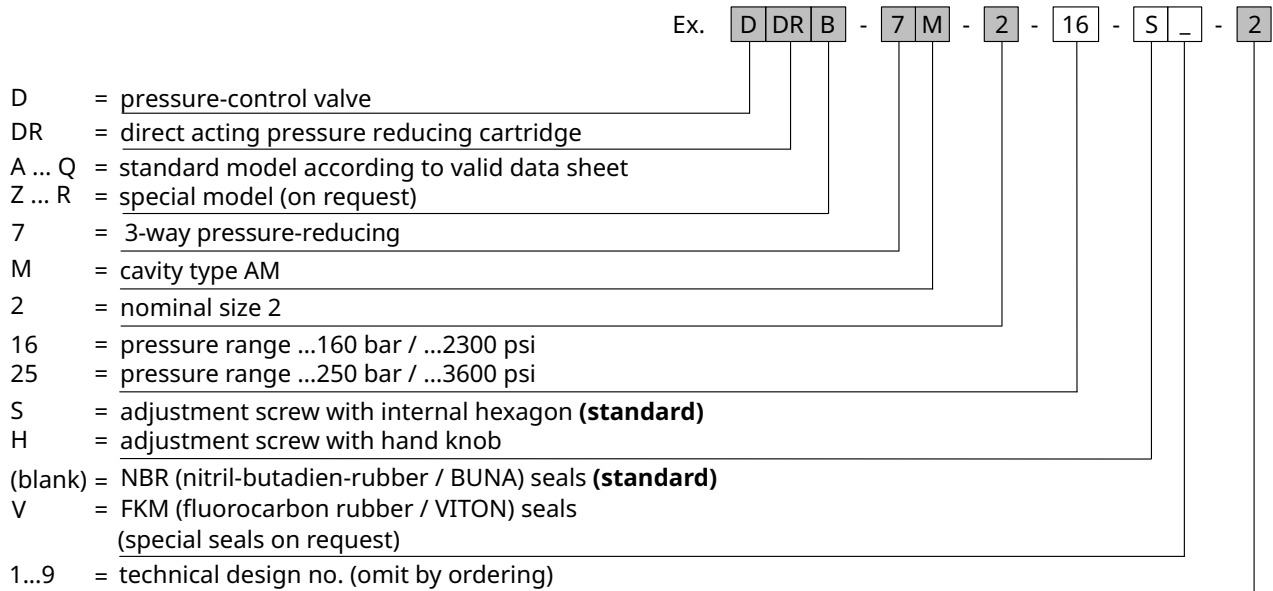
Ex. D DR B - 7 M - 2 - 16 - S _ - 2

D = pressure-control valve
DR = direct acting pressure reducing cartridge
A ... Q = standard model according to valid data sheet
Z ... R = special model (on request)
7 = 3-way pressure-reducing
M = cavity type AM
2 = nominal size 2
16 = pressure range ...160 bar / ...2300 psi
25 = pressure range ...250 bar / ...3600 psi
S = adjustment screw with internal hexagon **(standard)**
H = adjustment screw with hand knob
(blank) = NBR (nitril-butadien-rubber / BUNA) seals **(standard)**
V = FKM (fluorocarbon rubber / VITON) seals (special seals on request)
1...9 = technical design no. (omit by ordering)